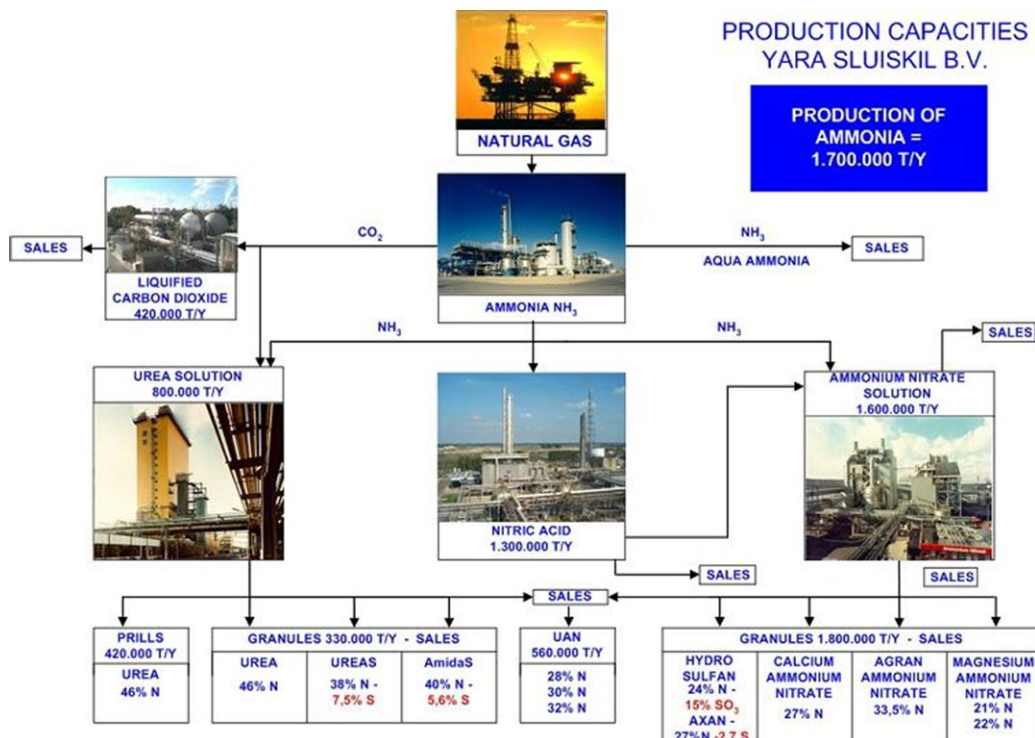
PRODUCTION CAPACITIES
YARA SLUISKIL B.V.

PRODUCTION OF AMMONIA = 1.700.000 T/Y

NATURAL GAS

SALES

LIQUIFIED CARBON DIOXIDE 420.000 T/Y

$CO_2$

AMMONIA $NH_3$

$NH_3$

AQUA AMMONIA

SALES

$NH_3$

$NH_3$

SALES

UREA SOLUTION 800.000 T/Y

NITRIC ACID 1.300.000 T/Y

AMMONIUM NITRATE SOLUTION 1.600.000 T/Y

SALES

SALES

SALES

PRILLS 420.000 T/Y

UREA 46% N

GRANULES 330.000 T/Y - SALES

| UREA | UREAS | AmidaS |
|---|---|---|
| 46% N | 38% N - 7,5% S | 40% N - 5,6% S |

UAN 560.000 T/Y

28% N
30% N
32% N

GRANULES 1.800.000 T/Y - SALES

| HYDRO SULFAN | CALCIUM AMMONIUM NITRATE | AGRAN AMMONIUM NITRATE | MAGNESIUM AMMONIUM NITRATE |
|---|---|---|---|
| 24% N - 15% $SO_3$ AXAN - 27%N -2,7 S | 27% N | 33,5% N | 21% N 22% N |